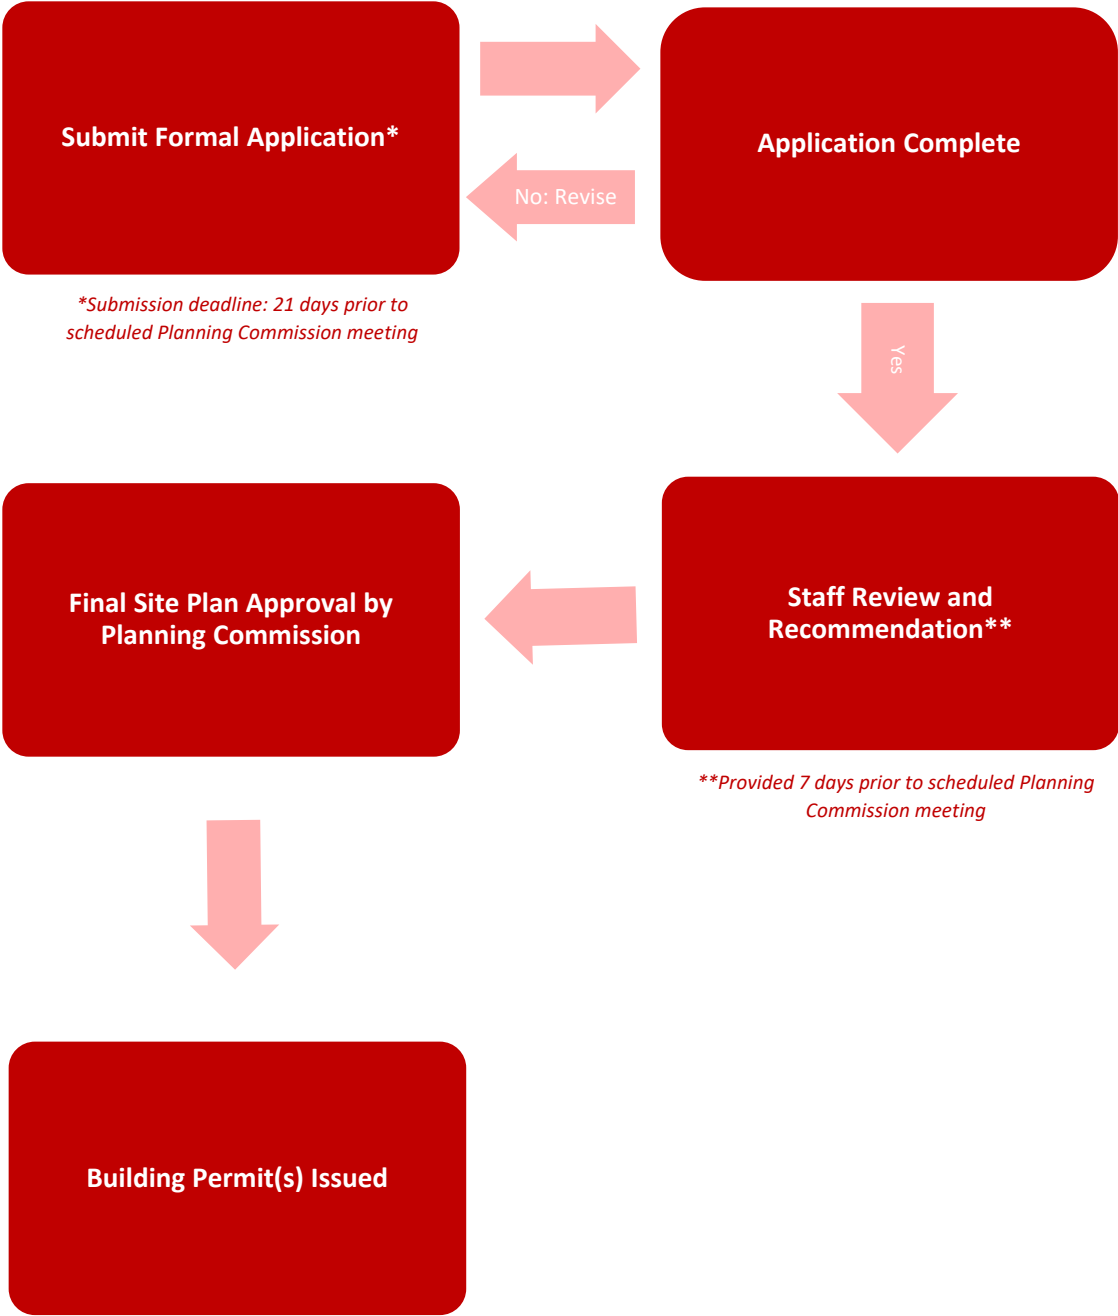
Submit Formal Application*

Application Complete

No: Revise

*Submission deadline: 21 days prior to scheduled Planning Commission meeting

Yes

Final Site Plan Approval by Planning Commission

Staff Review and Recommendation**

**Provided 7 days prior to scheduled Planning Commission meeting

Building Permit(s) Issued